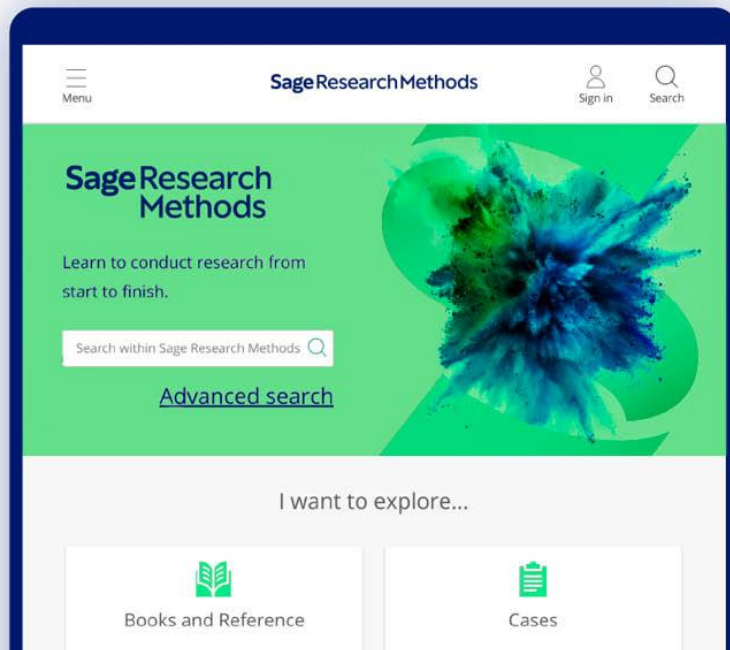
Menu

Sage Research Methods

Sign in

Search

Sage Research Methods

Learn to conduct research from start to finish.

Search within Sage Research Methods

Advanced search

I want to explore...

Books and Reference

Cases